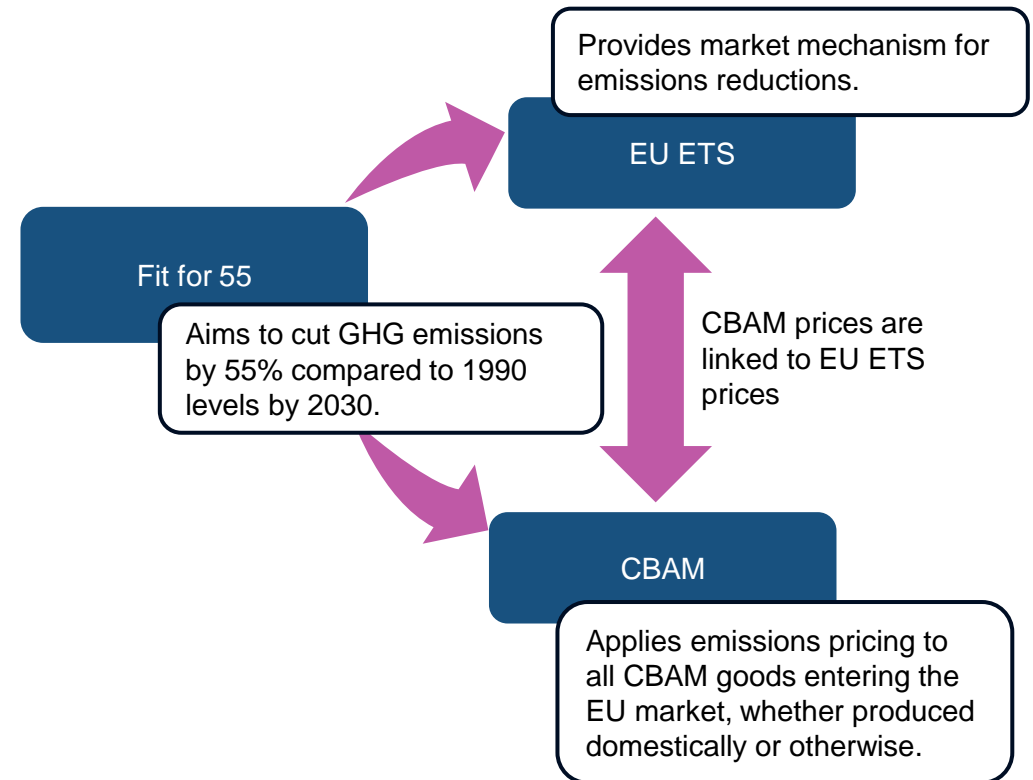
Provides market mechanism for emissions reductions.

EU ETS

Fit for 55

Aims to cut GHG emissions by 55% compared to 1990 levels by 2030.

CBAM prices are linked to EU ETS prices

CBAM

Applies emissions pricing to all CBAM goods entering the EU market, whether produced domestically or otherwise.